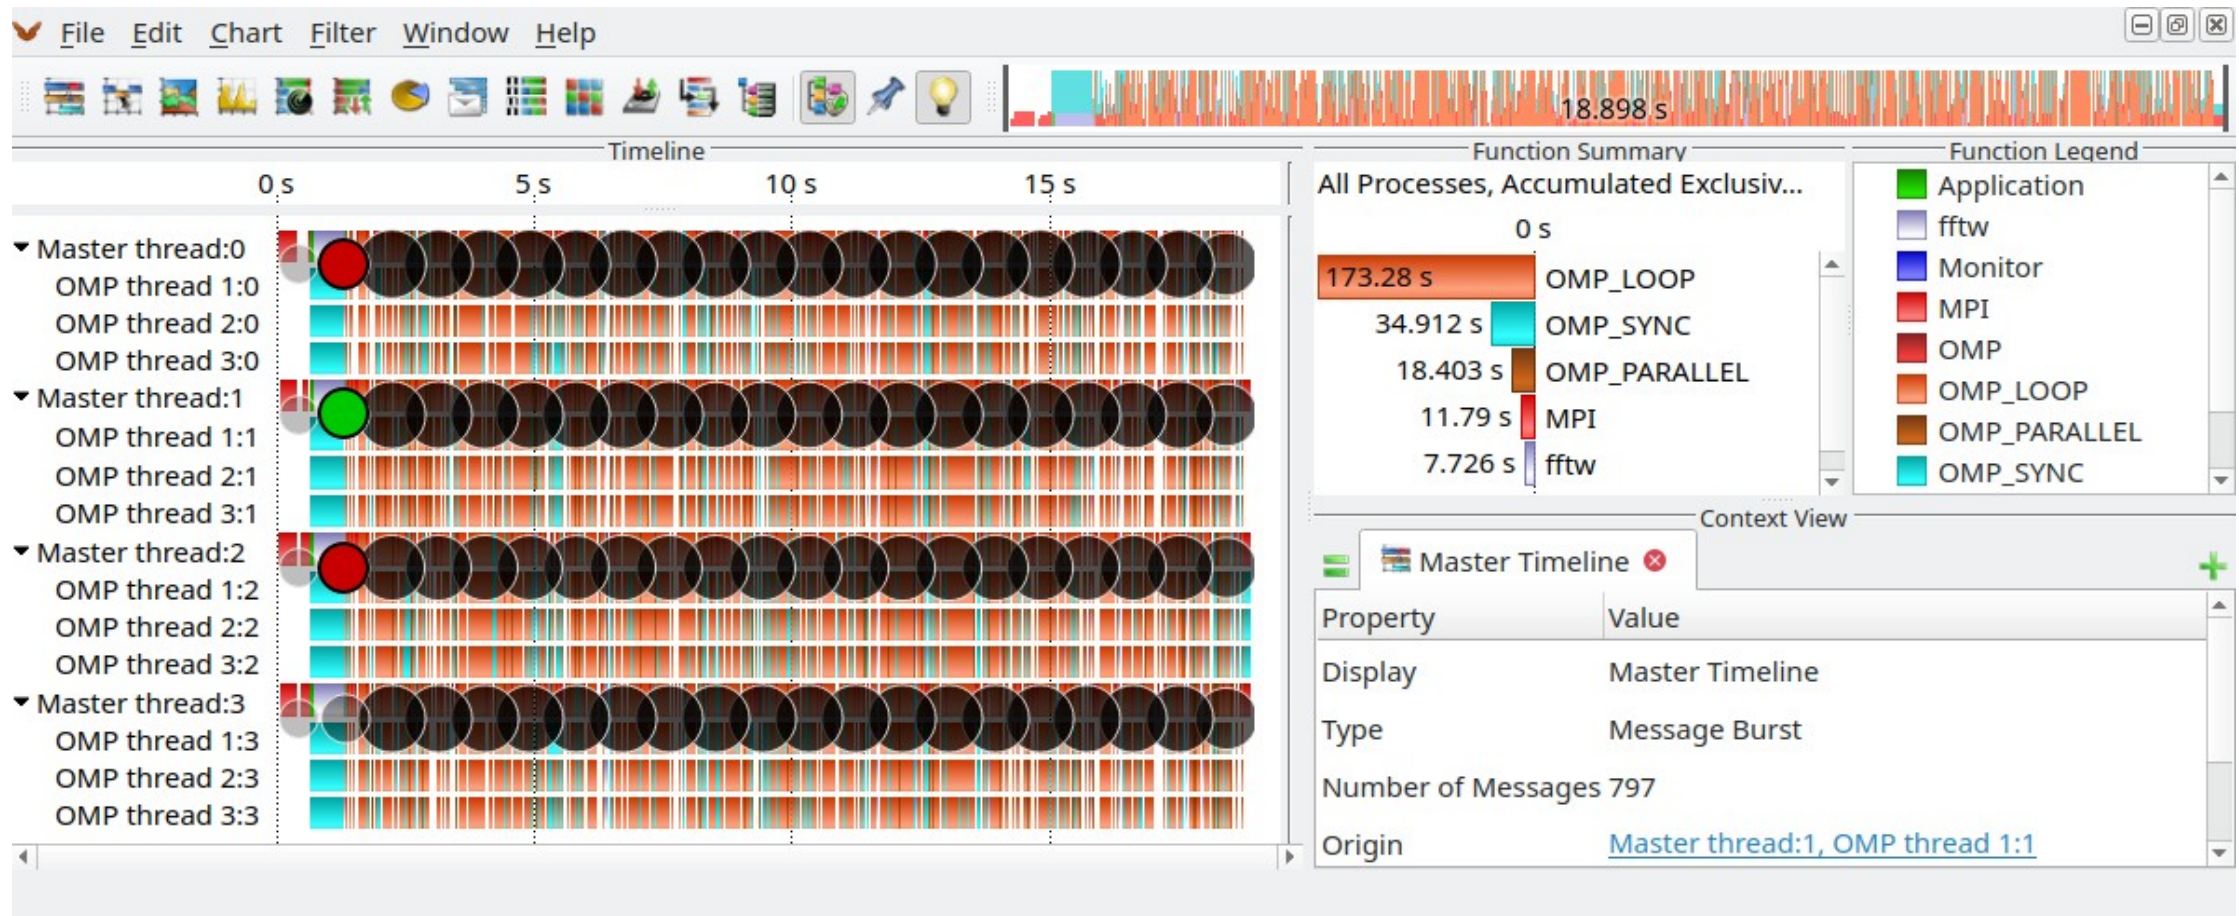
File Edit Chart Filter Window Help

18.898 s

Timeline

0 s 5 s 10 s 15 s

Master thread:0
OMP thread 1:0
OMP thread 2:0
OMP thread 3:0
Master thread:1
OMP thread 1:1
OMP thread 2:1
OMP thread 3:1
Master thread:2
OMP thread 1:2
OMP thread 2:2
OMP thread 3:2
Master thread:3
OMP thread 1:3
OMP thread 2:3
OMP thread 3:3

Function Summary

All Processes, Accumulated Exclusiv...

0 s

173.28 s OMP_LOOP
34.912 s OMP_SYNC
18.403 s OMP_PARALLEL
11.79 s MPI
7.726 s fftw

Function Legend

Application
fftw
Monitor
MPI
OMP
OMP_LOOP
OMP_PARALLEL
OMP_SYNC

Context View

Master Timeline

| Property | Value |
|---|---|
| Display | Master Timeline |
| Type | Message Burst |
| Number of Messages | 797 |
| Origin | Master thread:1, OMP thread 1:1 |